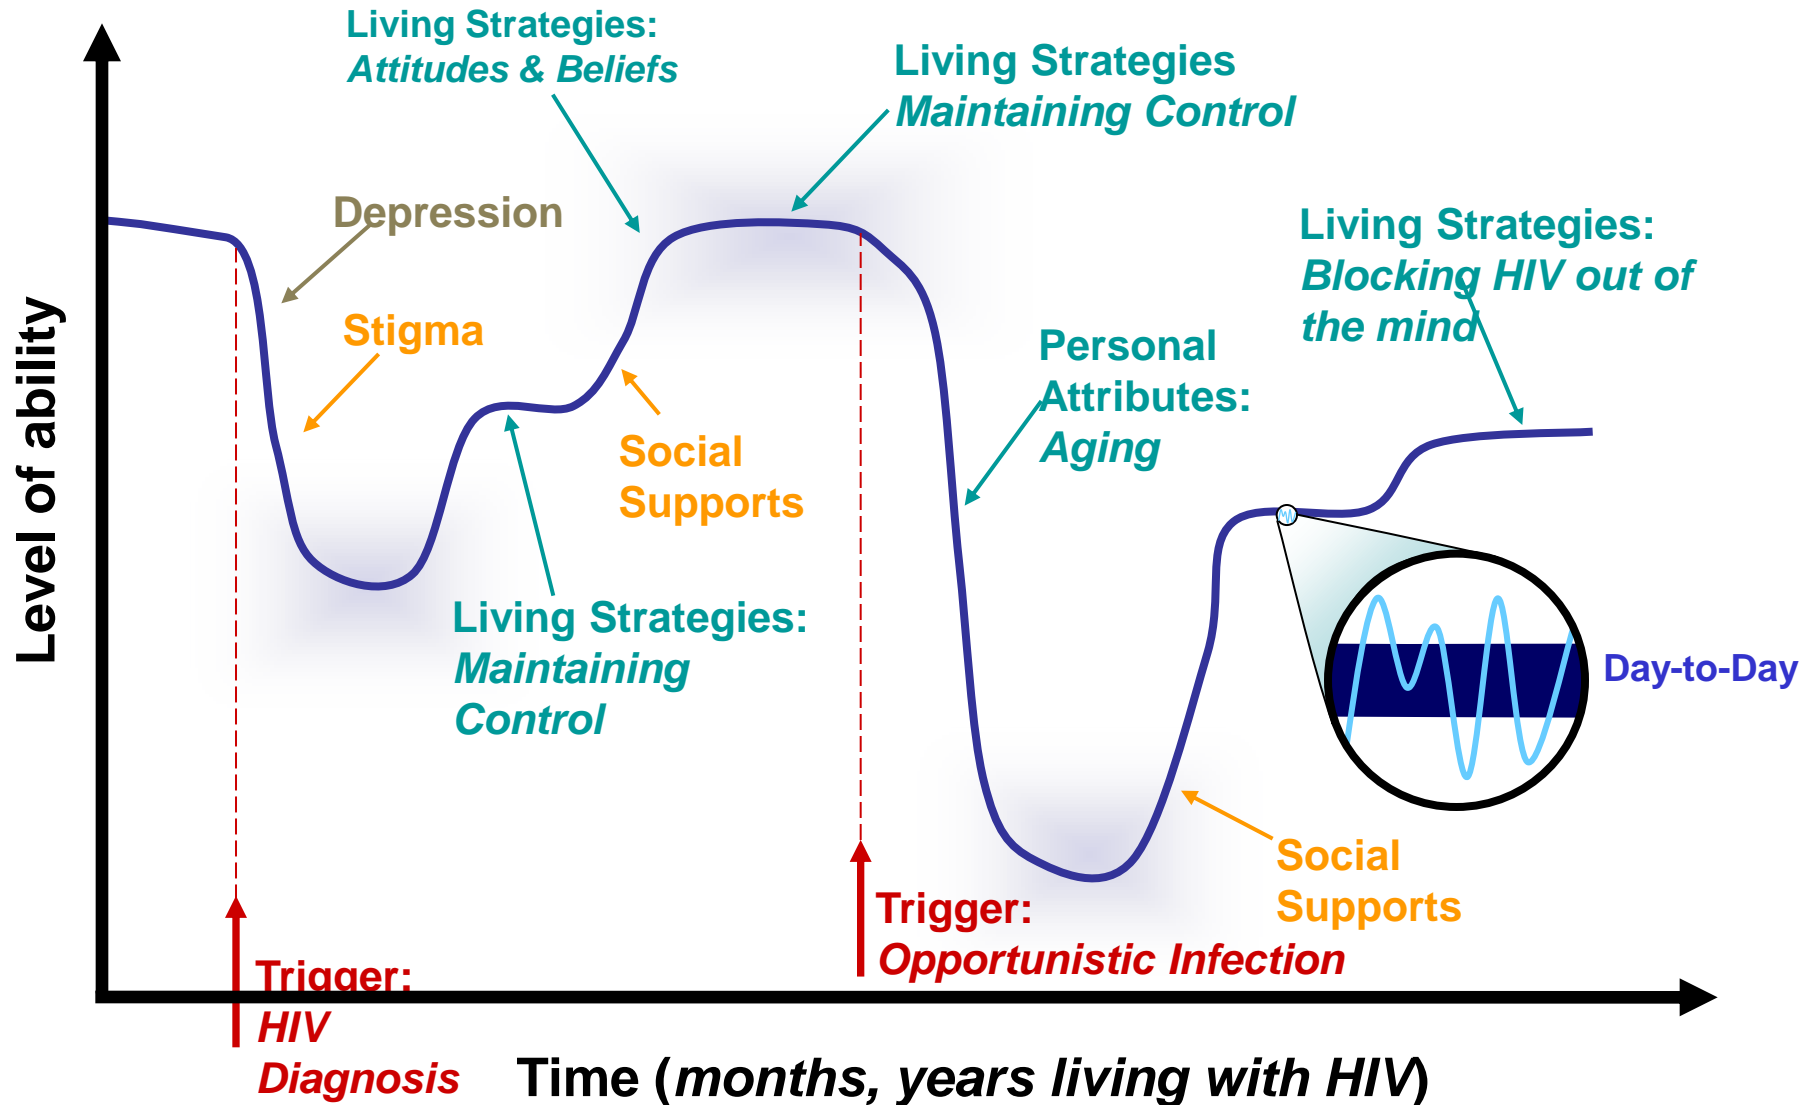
Living Strategies:
Attitudes & Beliefs

Living Strategies
Maintaining Control

Depression

Stigma

Social
Supports

Living Strategies:
Maintaining
Control

Personal
Attributes:
Aging

Living Strategies:
Blocking HIV out of
the mind

Day-to-Day

Social
Supports

Level of ability

Trigger:
HIV
Diagnosis

Trigger:
Opportunistic Infection

Time (months, years living with HIV)